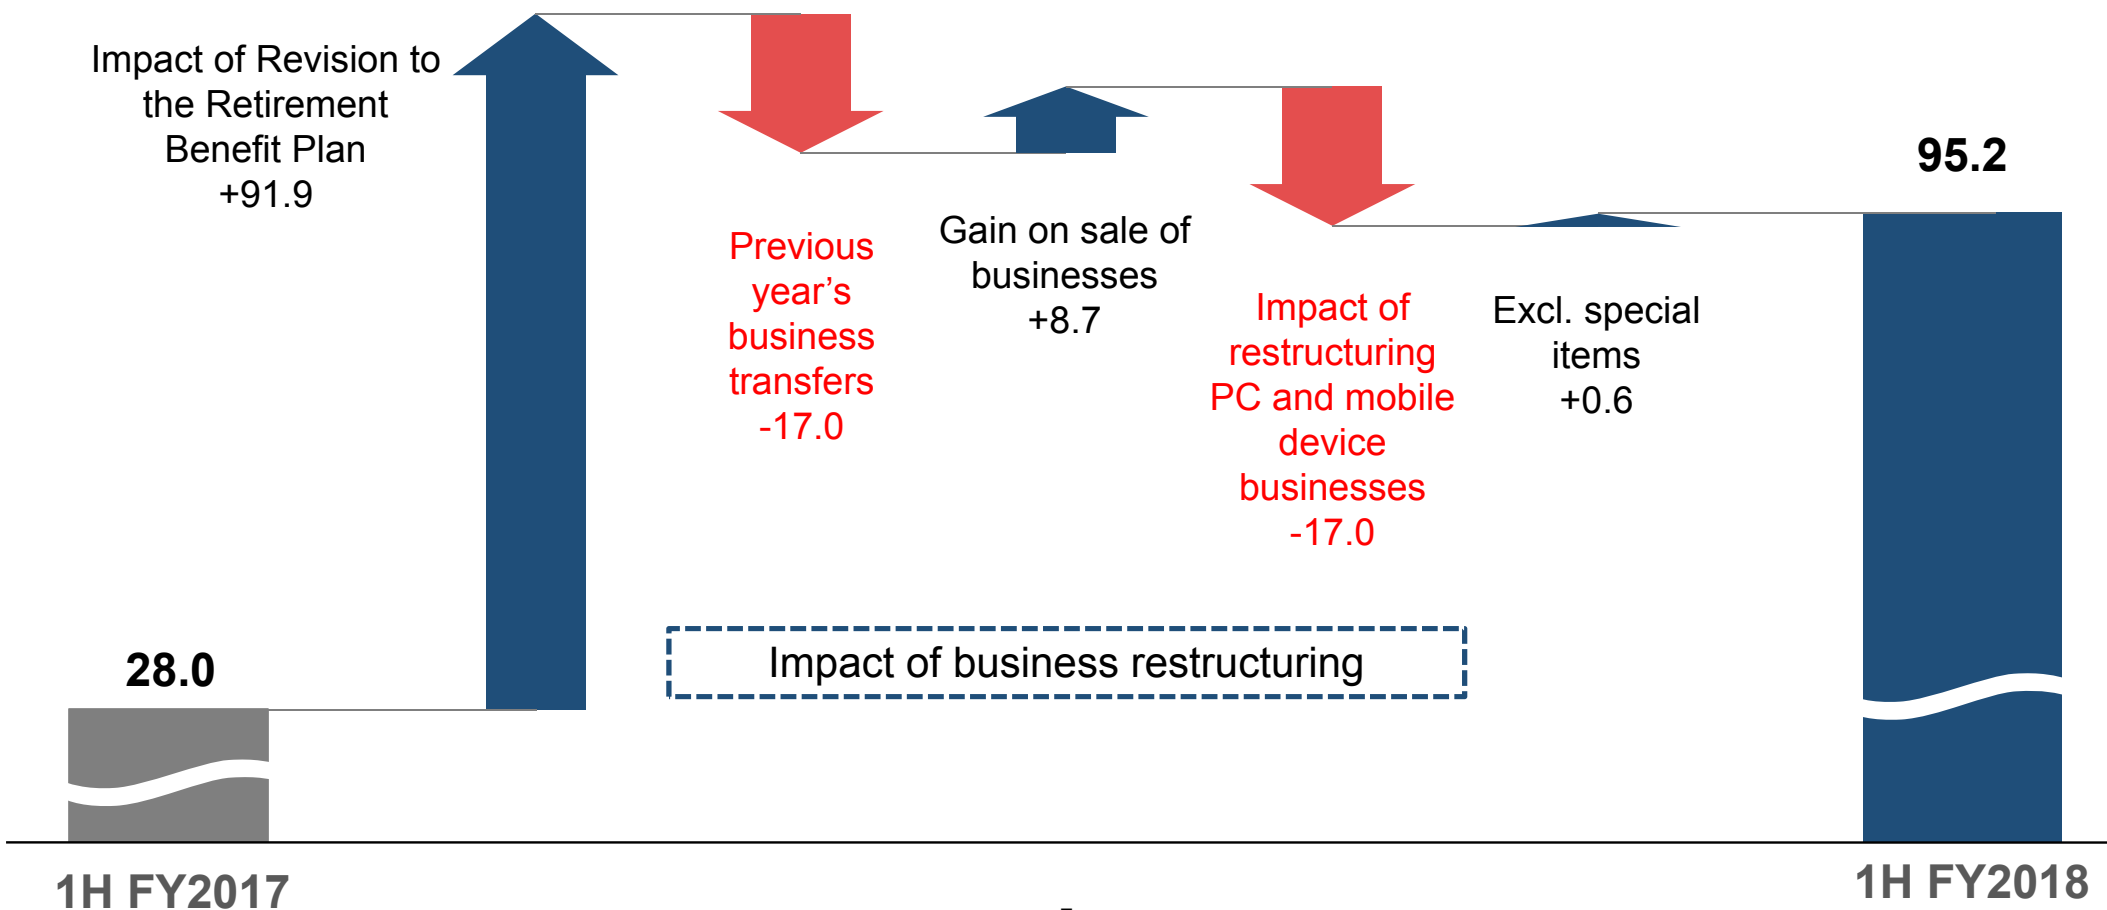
Impact of Revision to the Retirement Benefit Plan +91.9

95.2

Previous year’s business transfers -17.0

Gain on sale of businesses +8.7

Impact of restructuring PC and mobile device businesses -17.0

Excl. special items +0.6

28.0

Impact of business restructuring

1H FY2017

1H FY2018